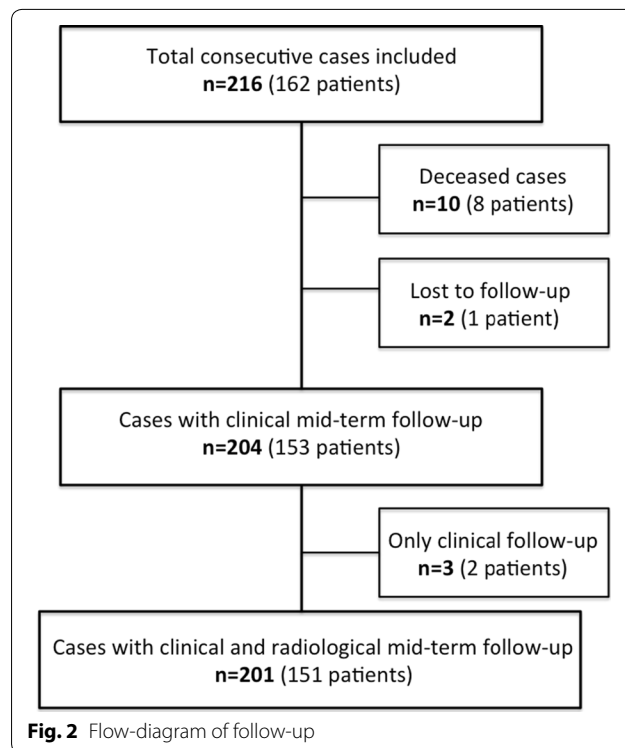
Total consecutive cases included
**n=216** (162 patients)

Deceased cases
**n=10** (8 patients)

Lost to follow-up
**n=2** (1 patient)

Cases with clinical mid-term follow-up
**n=204** (153 patients)

Only clinical follow-up
**n=3** (2 patients)

Cases with clinical and radiological mid-term follow-up
**n=201** (151 patients)

**Fig. 2** Flow-diagram of follow-up